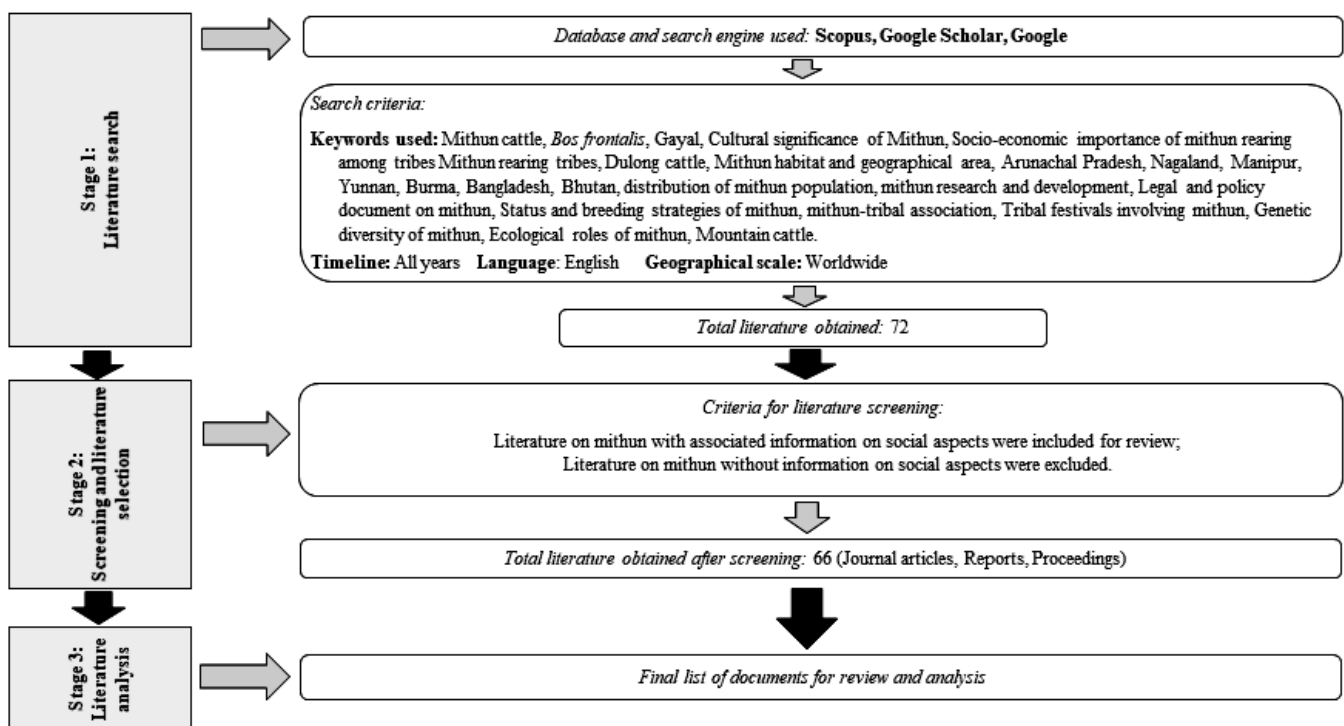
Stage 1:
Literature search

Database and search engine used: Scopus, Google Scholar, Google

Search criteria:

Keywords used: Mithun cattle, Bos frontalis, Gayal, Cultural significance of Mithun, Socio-economic importance of mithun rearing among tribes Mithun rearing tribes, Dulong cattle, Mithun habitat and geographical area, Arunachal Pradesh, Nagaland, Manipur, Yunnan, Burma, Bangladesh, Bhutan, distribution of mithun population, mithun research and development, Legal and policy document on mithun, Status and breeding strategies of mithun, mithun-tribal association, Tribal festivals involving mithun, Genetic diversity of mithun, Ecological roles of mithun, Mountain cattle.

Timeline: All years Language: English Geographical scale: Worldwide

Total literature obtained: 72

Stage 2:
Screening and literature selection

Criteria for literature screening:

Literature on mithun with associated information on social aspects were included for review;
Literature on mithun without information on social aspects were excluded.

Total literature obtained after screening: 66 (Journal articles, Reports, Proceedings)

Stage 3:
Literature analysis

Final list of documents for review and analysis